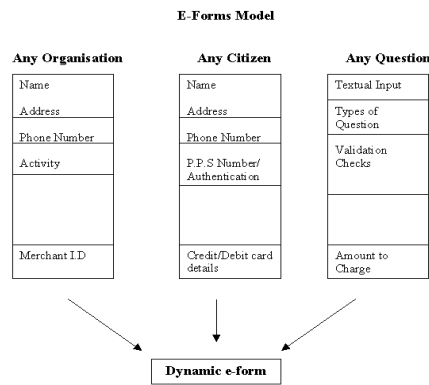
E-Forms Model

Any Organisation

Name

Address

Phone Number

Activity

Merchant I.D

Any Citizen

Name

Address

Phone Number

P.P.S Number/ Authentication

Credit/Debit card details

Any Question

Textual Input

Types of Question

Validation Checks

Amount to Charge

Dynamic e-form